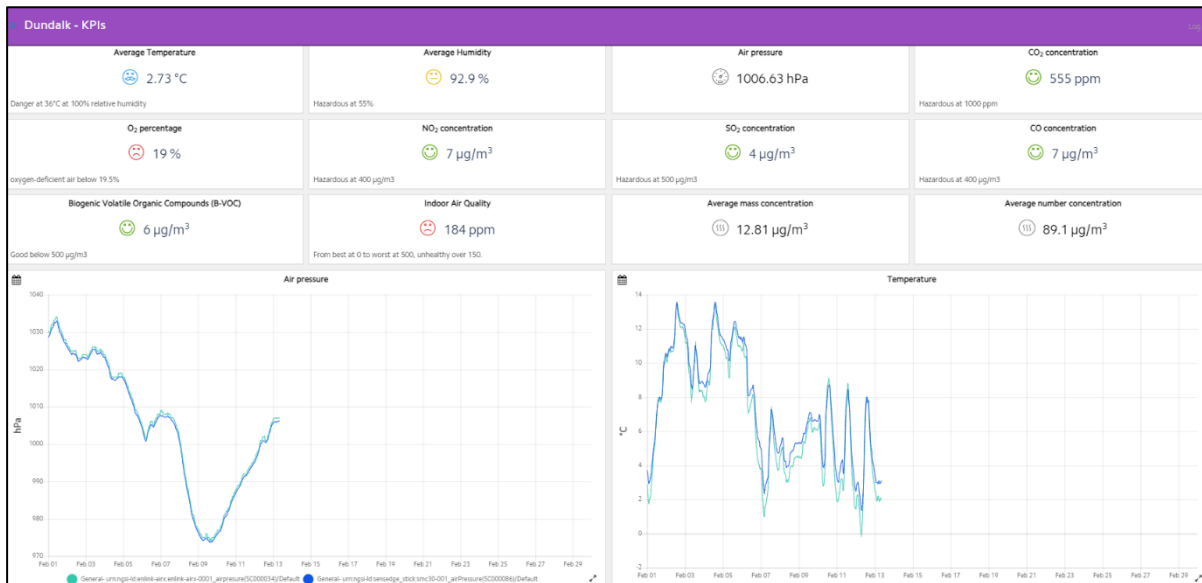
Dundalk - KPIs

Average Temperature
2.73 °C
Danger at 36°C at 100% relative humidity

Average Humidity
92.9 %
Hazardous at 55%

Air pressure
1006.63 hPa

$CO_2$ concentration
555 ppm
Hazardous at 1000 ppm

$O_2$ percentage
19 %
oxygen-deficient air below 19.5%

$NO_2$ concentration
7 µg/m$^3$
Hazardous at 400 µg/m3

$SO_2$ concentration
4 µg/m$^3$
Hazardous at 500 µg/m3

CO concentration
7 µg/m$^3$
Hazardous at 400 µg/m3

Biogenic Volatile Organic Compounds (B-VOC)
6 µg/m$^3$
Good below 500 µg/m3

Indoor Air Quality
184 ppm
From best at 0 to worst at 500, unhealthy over 150.

Average mass concentration
12.81 µg/m$^3$

Average number concentration
89.1 µg/m$^3$

Air pressure
hPa
1040
1030
1020
1010
1000
990
980
970
Feb 01 Feb 03 Feb 05 Feb 07 Feb 09 Feb 11 Feb 13 Feb 15 Feb 17 Feb 19 Feb 21 Feb 23 Feb 25 Feb 27 Feb 29
General- urn:ngsi-ld:enlink-airs:enlink-airs-0001_airpressure(SC000034)/Default General- urn:ngsi-ld:sensedge_stick:smc30-001_airPressure(SC000086)/Default

Temperature
°C
14
12
10
8
6
4
2
0
-2
Feb 01 Feb 03 Feb 05 Feb 07 Feb 09 Feb 11 Feb 13 Feb 15 Feb 17 Feb 19 Feb 21 Feb 23 Feb 25 Feb 27 Feb 29